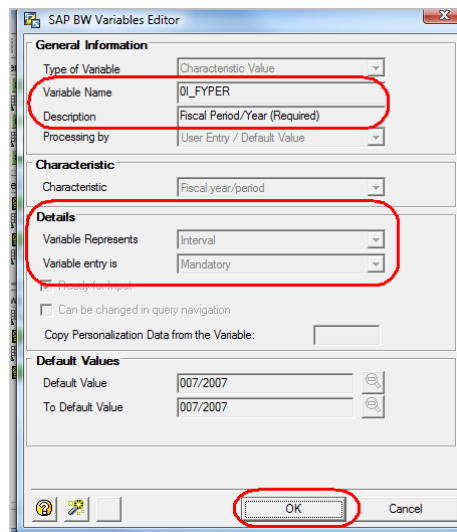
SAP BW Variables Editor

General Information

Type of Variable | Characteristic Value
Variable Name | 0I_FYPER
Description | Fiscal Period/Year (Required)
Processing by | User Entry / Default Value

Characteristic

Characteristic | Fiscal year/period

Details

Variable Represents | Interval
Variable entry is | Mandatory

Ready for Input

Can be changed in query navigation

Copy Personalization Data from the Variable:

Default Values

Default Value | 007/2007
To Default Value | 007/2007

OK

Cancel